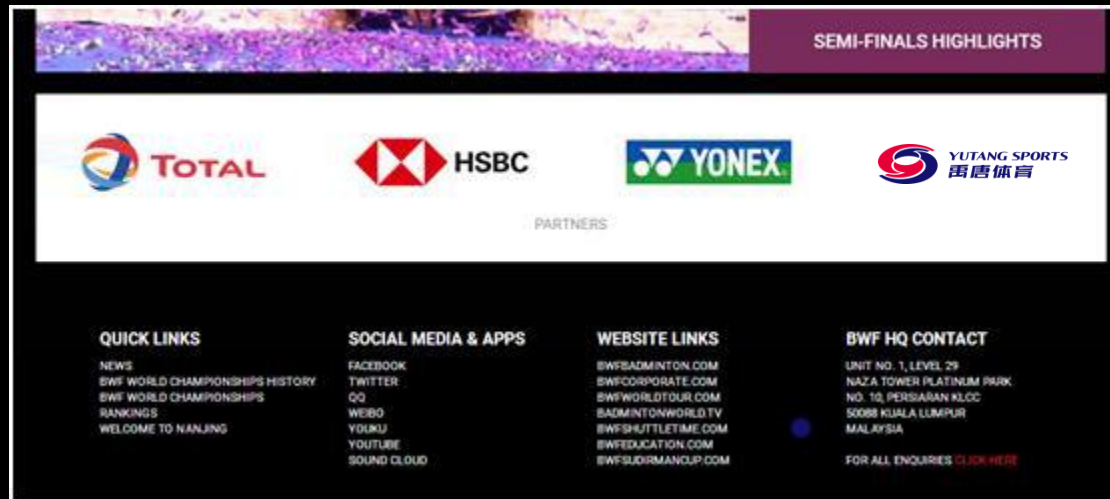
SEMI-FINALS HIGHLIGHTS

TOTAL

HSBC

YONEX

YUTANG SPORTS
禹唐体育

PARTNERS

QUICK LINKS
NEWS
BWF WORLD CHAMPIONSHIPS HISTORY
BWF WORLD CHAMPIONSHIPS
RANKINGS
WELCOME TO NANJING

SOCIAL MEDIA & APPS
FACEBOOK
TWITTER
QQ
WEIBO
YOUKU
YOUTUBE
SOUND CLOUD

WEBSITE LINKS
BWFBADMINTON.COM
BWFCORPORATE.COM
BWFWORLDTOUR.COM
BADMINTONWORLD.TV
BWFSHUTTLETIME.COM
BWFEDUCATION.COM
BWFSUDIRMANCUP.COM

BWF HQ CONTACT
UNIT NO. 1, LEVEL 29
NAZA TOWER PLATINUM PARK
NO. 10, PERSIARAN KLCC
50088 KUALA LUMPUR
MALAYSIA

FOR ALL ENQUIRIES CLICK HERE